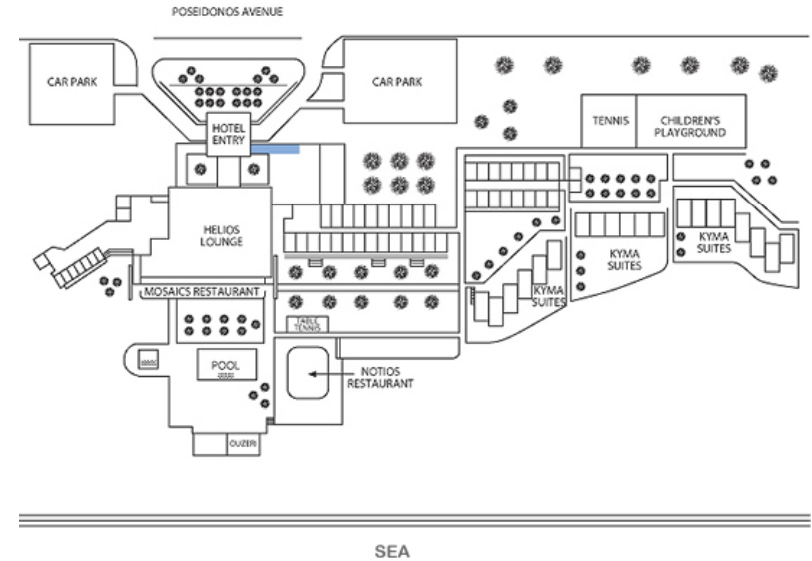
POSEIDONOS AVENUE

CAR PARK

CAR PARK

TENNIS

CHILDREN'S PLAYGROUND

HOTEL ENTRY

HELIOS LOUNGE

KYMA SUITES

KYMA SUITES

KYMA SUITES

MOSAICS RESTAURANT

TABLE TENNIS

POOL

NOTIOS RESTAURANT

OUZERI

SEA